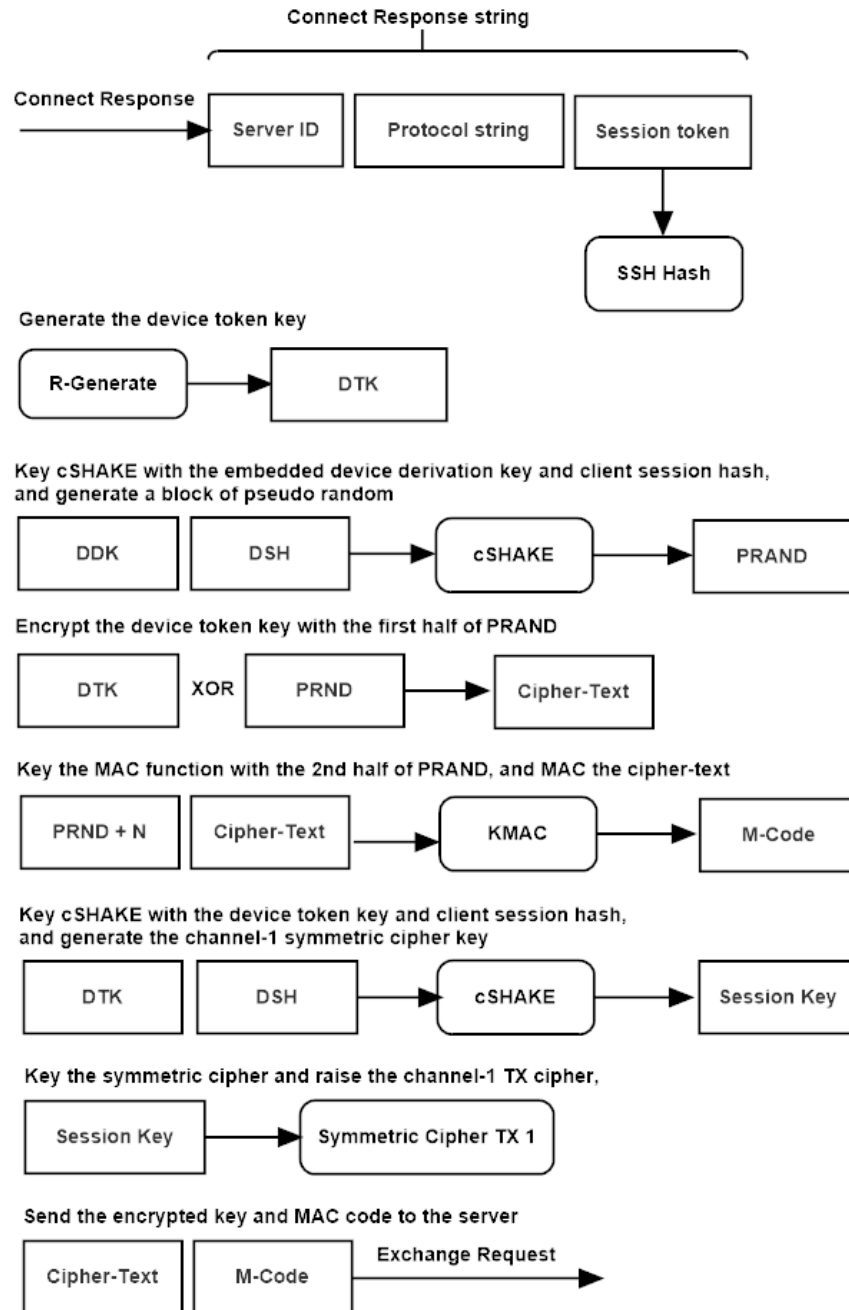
Connect Response string

Connect Response

Server ID

Protocol string

Session token

SSH Hash

Generate the device token key

R-Generate

DTK

Key cSHAKE with the embedded device derivation key and client session hash, and generate a block of pseudo random

DDK

DSH

cSHAKE

PRAND

Encrypt the device token key with the first half of PRAND

DTK

XOR

PRND

Cipher-Text

Key the MAC function with the 2nd half of PRAND, and MAC the cipher-text

PRND + N

Cipher-Text

KMAC

M-Code

Key cSHAKE with the device token key and client session hash, and generate the channel-1 symmetric cipher key

DTK

DSH

cSHAKE

Session Key

Key the symmetric cipher and raise the channel-1 TX cipher,

Session Key

Symmetric Cipher TX 1

Send the encrypted key and MAC code to the server

Cipher-Text

M-Code

Exchange Request